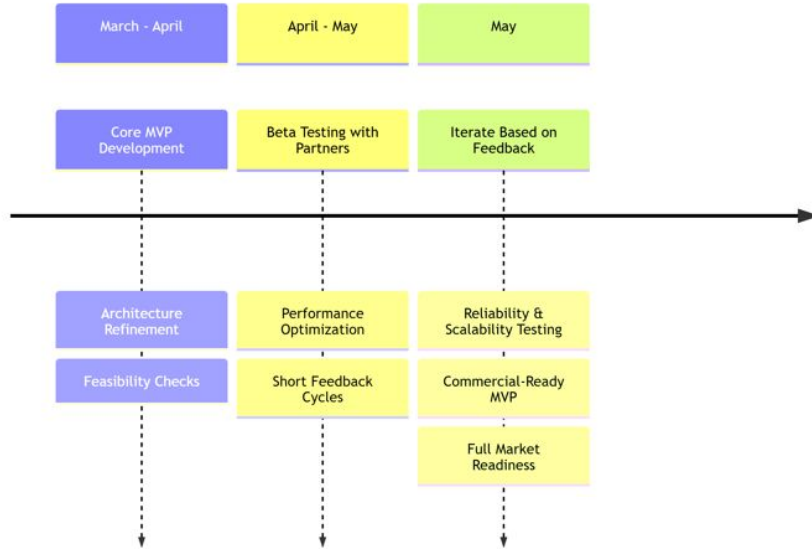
March - April

April - May

May

Core MVP Development

Beta Testing with Partners

Iterate Based on Feedback

Architecture Refinement

Feasibility Checks

Performance Optimization

Short Feedback Cycles

Reliability & Scalability Testing

Commercial-Ready MVP

Full Market Readiness